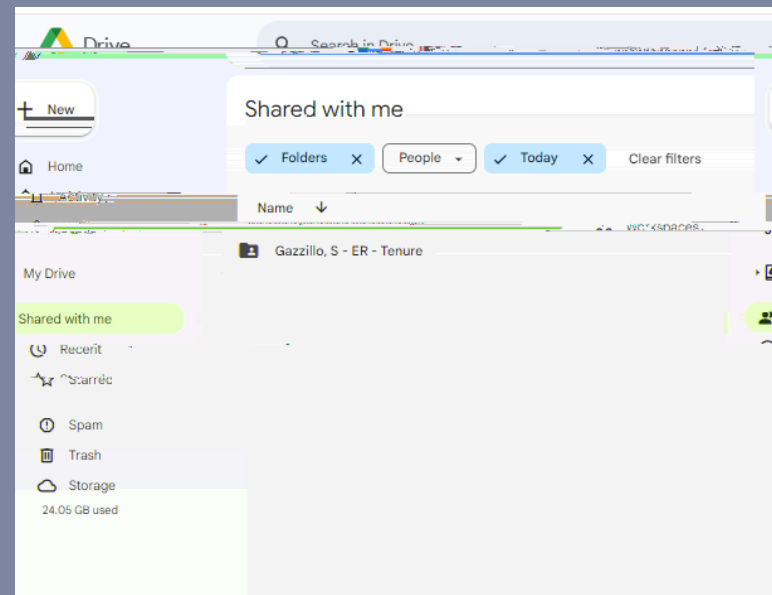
Drive

Search in Drive

New

Home

Activity

My Drive

Shared with me

Recent

Starred

Spam

Trash

Storage

24.05 GB used

Shared with me

Folders

People

Today

Clear filters

Name

Workspaces

Gazzillo, S - ER - Tenure